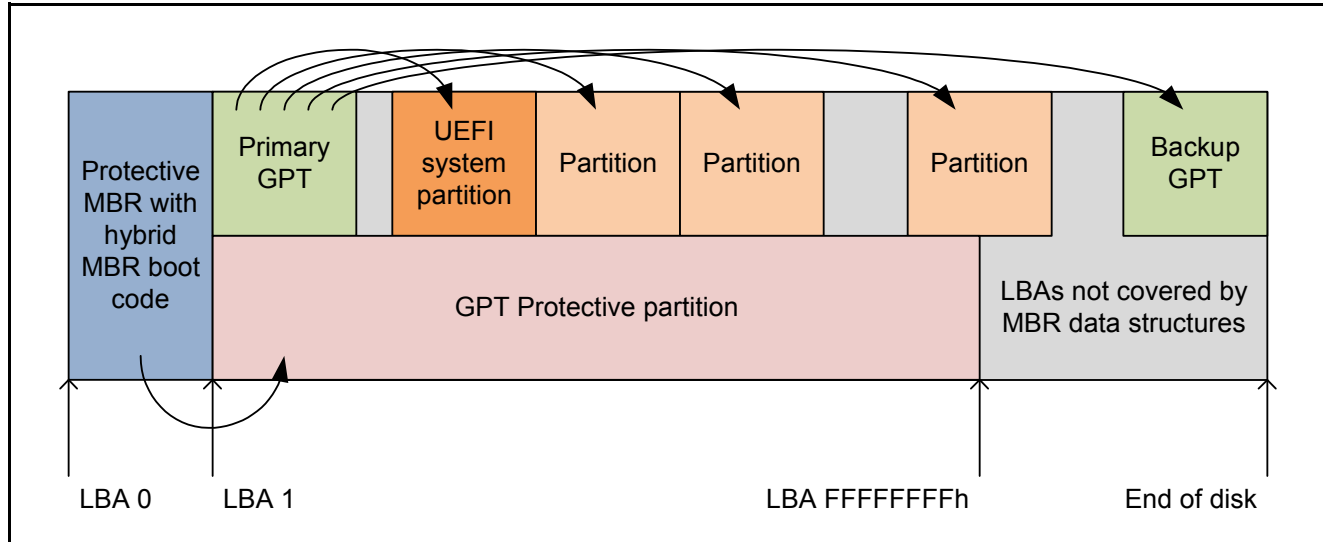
Protective MBR with hybrid MBR boot code

Primary GPT

UEFI system partition

Partition

Partition

Partition

Backup GPT

GPT Protective partition

LBAs not covered by MBR data structures

LBA 0

LBA 1

LBA FFFFFFFFh

End of disk